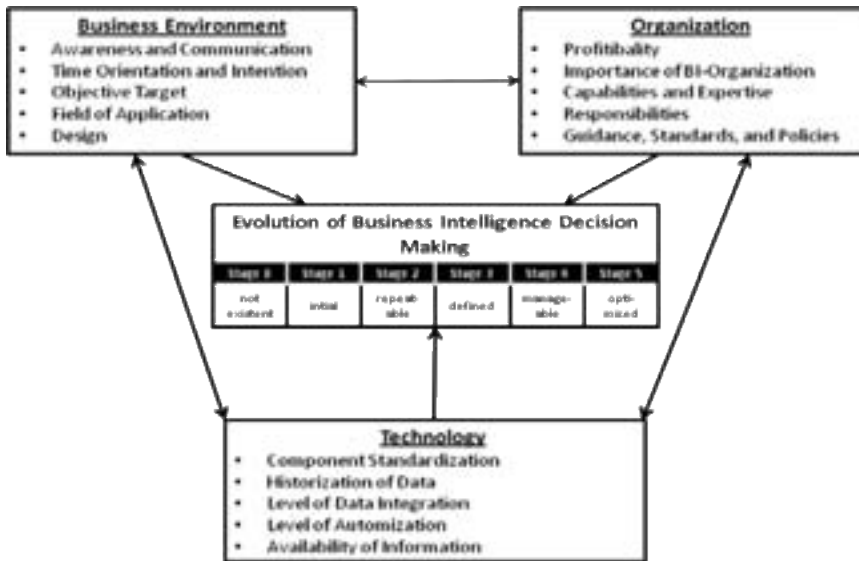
Business Environment
- Awareness and Communication
- Time Orientation and Intention
- Objective Target
- Field of Application
- Design

Organization
- Profitability
- Importance of BI-Organization
- Capabilities and Expertise
- Responsibilities
- Guidance, Standards, and Policies

Evolution of Business Intelligence Decision Making

| Stage 0 | Stage 1 | Stage 2 | Stage 3 | Stage 4 | Stage 5 |
|---|---|---|---|---|---|
| not existent | initial | repeatable | defined | manageable | optimized |

Technology
- Component Standardization
- Historization of Data
- Level of Data Integration
- Level of Automization
- Availability of Information